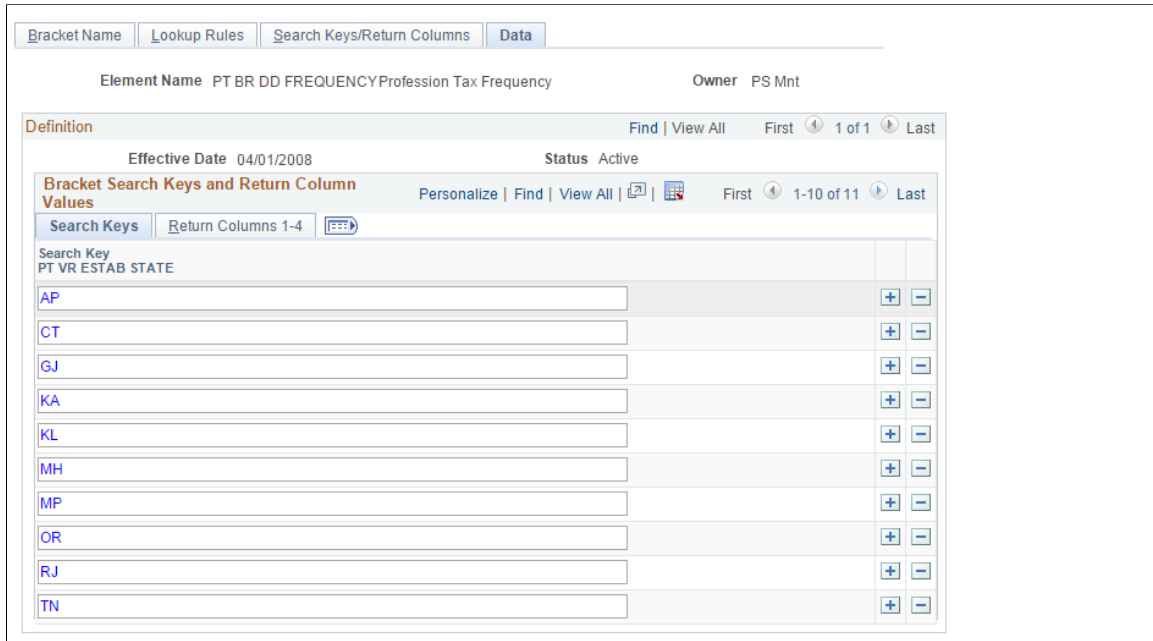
Bracket Name | Lookup Rules | Search Keys/Return Columns | Data

Element Name PT BR DD FREQUENCY Profession Tax Frequency

Owner PS Mnt

Definition

Find | View All First 1 of 1 Last

Effective Date 04/01/2008

Status Active

Bracket Search Keys and Return Column Values

Personalize | Find | View All | First 1-10 of 11 Last

Search Keys | Return Columns 1-4

| Search Key PT VR ESTAB STATE | | |
|---|---|---|
| AP | + | − |
| CT | + | − |
| GJ | + | − |
| KA | + | − |
| KL | + | − |
| MH | + | − |
| MP | + | − |
| OR | + | − |
| RJ | + | − |
| TN | + | − |